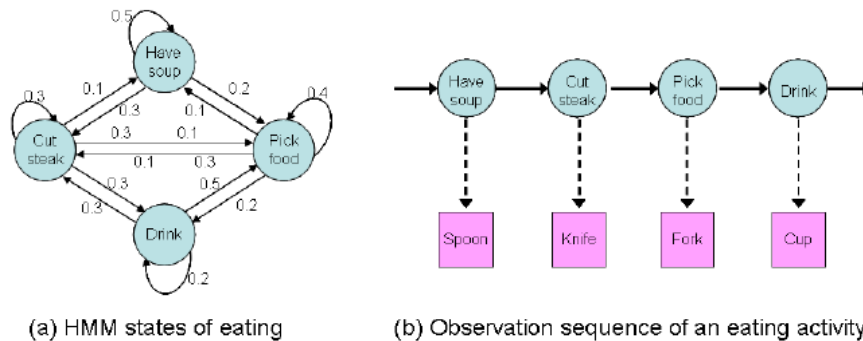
0.5
Have soup
0.3
0.1
0.2
0.4
0.3
0.1
Cut steak
0.3
0.1
Pick food
0.1
0.3
0.3
0.5
0.3
0.2
Drink
0.2

Have soup
Cut steak
Pick food
Drink
Spoon
Knife
Fork
Cup

(a) HMM states of eating

(b) Observation sequence of an eating activity